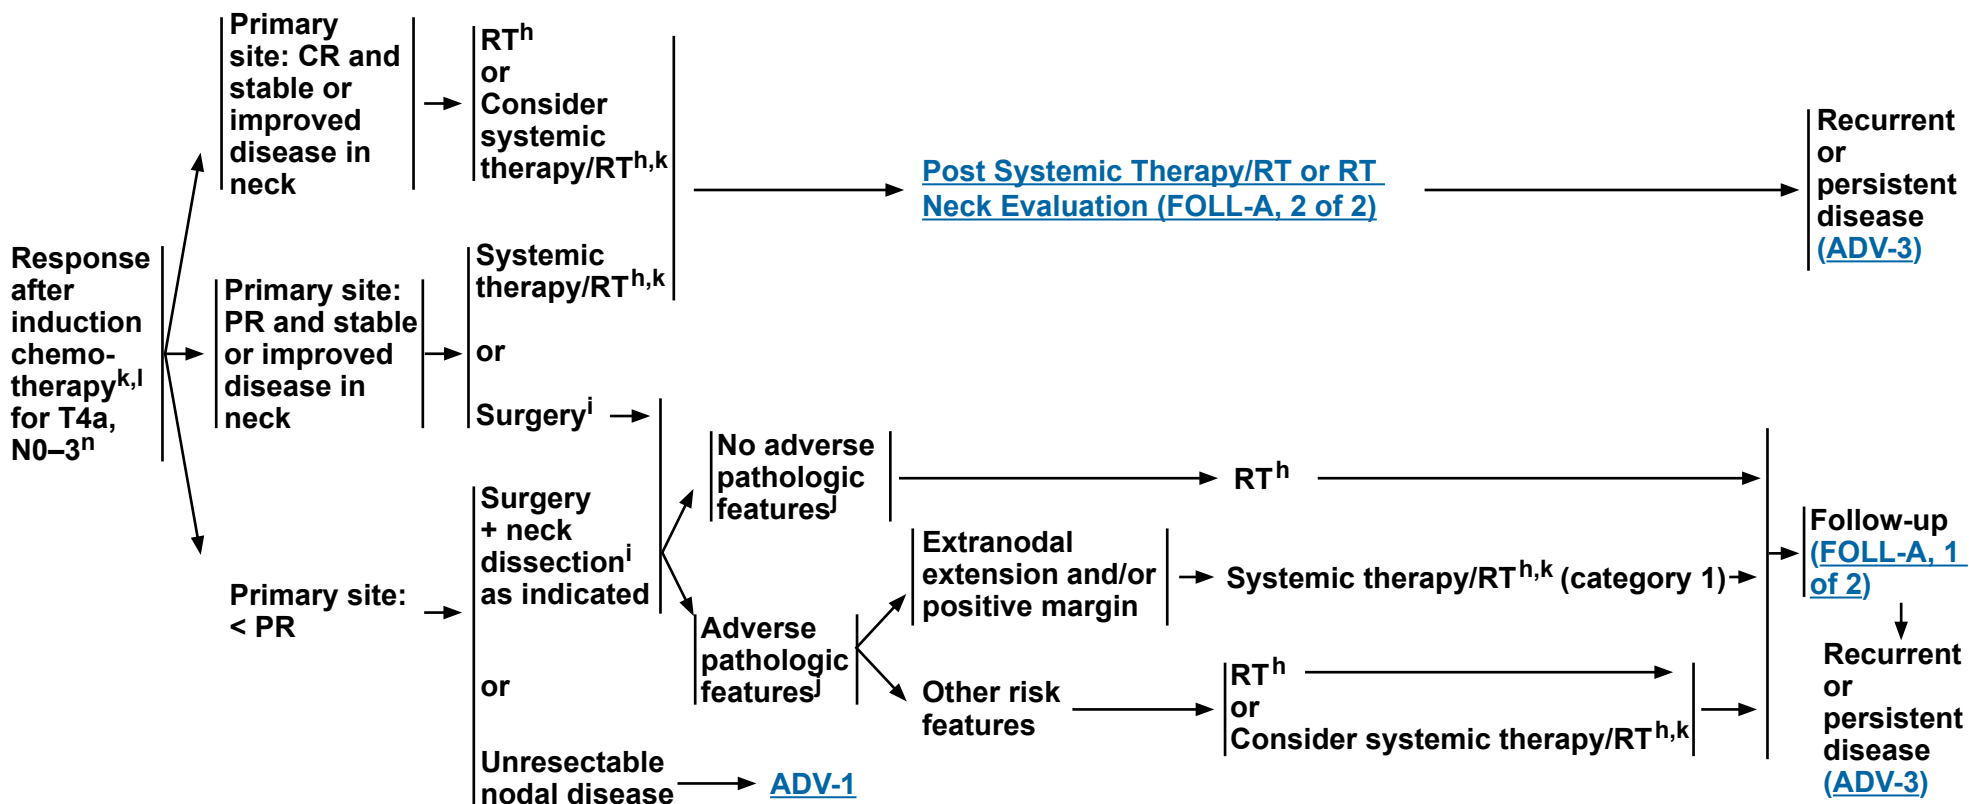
Response after induction chemo-therapy$^{k,l}$ for T4a, N0–3$^{n}$

Primary site: CR and stable or improved disease in neck

RT$^{h}$ or Consider systemic therapy/RT$^{h,k}$

Post Systemic Therapy/RT or RT Neck Evaluation (FOLL-A, 2 of 2)

Recurrent or persistent disease (ADV-3)

Primary site: PR and stable or improved disease in neck

Systemic therapy/RT$^{h,k}$

or

Surgery$^{i}$

No adverse pathologic features$^{j}$

RT$^{h}$

Primary site: < PR

Surgery + neck dissection$^{i}$ as indicated

Adverse pathologic features$^{j}$

Extranodal extension and/or positive margin

Systemic therapy/RT$^{h,k}$ (category 1)

Other risk features

RT$^{h}$ or Consider systemic therapy/RT$^{h,k}$

Follow-up (FOLL-A, 1 of 2)

Recurrent or persistent disease (ADV-3)

or

Unresectable nodal disease

ADV-1